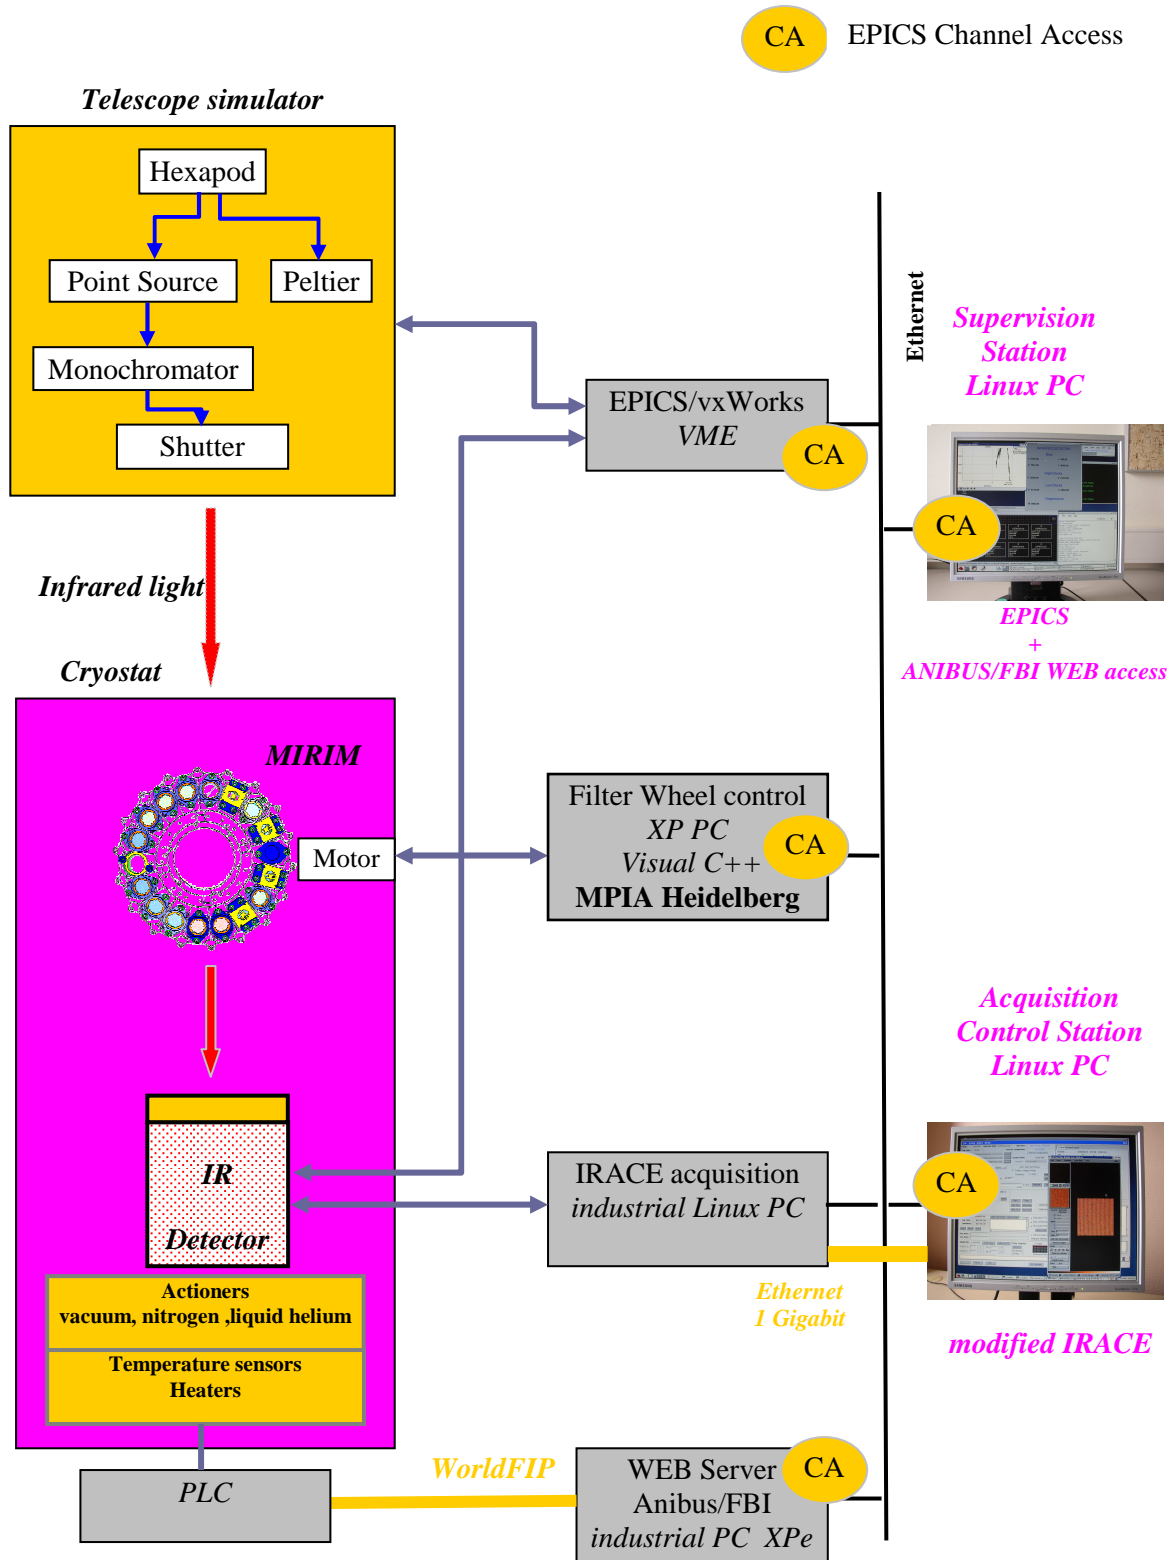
CA EPICS Channel Access

Telescope simulator

Hexapod

Point Source

Peltier

Monochromator

Shutter

EPICS/vxWorks
VME
CA

Ethernet

Supervision
Station
Linux PC

CA

EPICS
+
ANIBUS/FBI WEB access

Infrared light

Cryostat

MIRIM

Motor

Filter Wheel control
XP PC
Visual C++
CA
MPIA Heidelberg

Acquisition
Control Station
Linux PC

IR
Detector

IRACE acquisition
industrial Linux PC

CA

Ethernet
1 Gigabit

modified IRACE

Actioners
vacuum, nitrogen ,liquid helium

Temperature sensors
Heaters

PLC

WorldFIP

WEB Server
CA
Anibus/FBI
industrial PC XPe